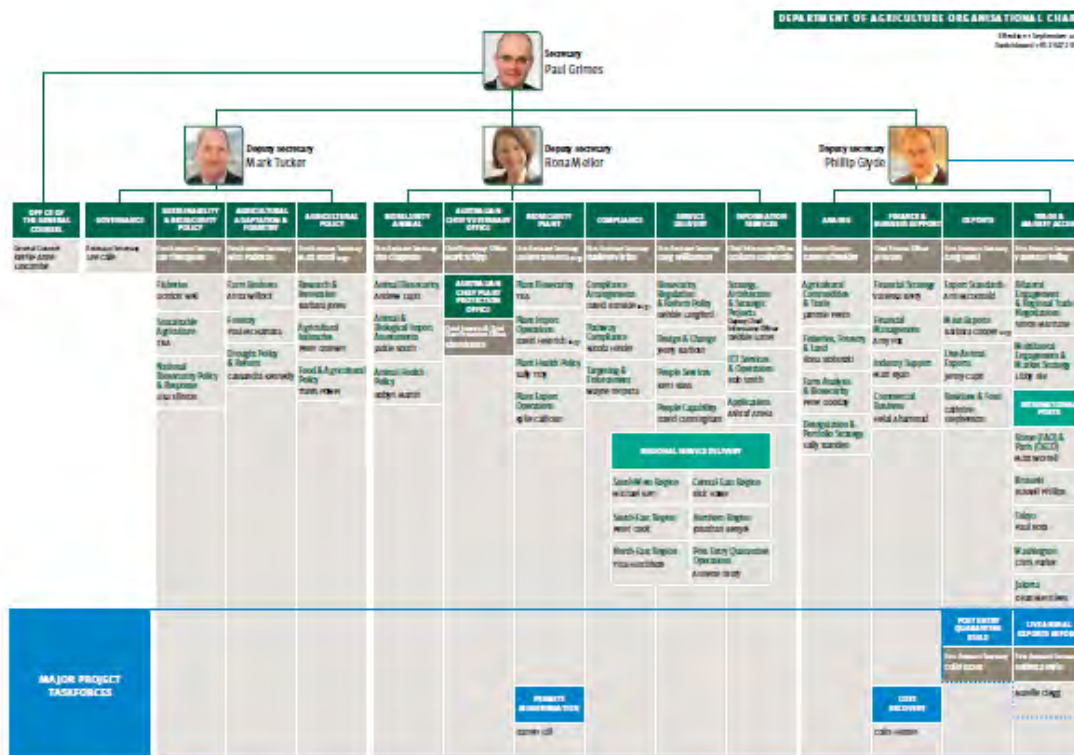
DEPARTMENT OF AGRICULTURE ORGANISATIONAL CHA

Secretary
Paul Grimes

Deputy secretary
Mark Tucker

Deputy secretary
Rona Mellor

Deputy secretary
Phillip Glyde

OFFICE OF THE GENERAL COUNSEL
General Counsel
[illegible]

GOVERNANCE
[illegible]

SUSTAINABILITY & BIOSECURITY POLICY
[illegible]
Fisheries
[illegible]
Sustainable Agriculture
TBA
National Biosecurity Policy & Response
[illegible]

AGRICULTURAL ADAPTATION & FORESTRY
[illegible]
Farm Business
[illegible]
Forestry
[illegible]
Drought Policy & Reform
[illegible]

AGRICULTURAL POLICY
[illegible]
Research & Innovation
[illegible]
Agricultural Industries
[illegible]
Food & Agricultural Policy
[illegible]

BIOSECURITY ANIMAL
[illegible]
Animal Biosecurity
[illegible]
Animal & Biological Import Assessments
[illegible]
Animal Health Policy
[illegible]

AUSTRALIAN CHIEF VETERINARY OFFICE
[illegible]
AUSTRALIAN CHIEF PLANT PROTECTION OFFICE
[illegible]

BIOSECURITY PLANT
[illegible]
Plant Biosecurity
TBA
Plant Import Operations
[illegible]
Plant Health Policy
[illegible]
Plant Export Operations
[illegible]

COMPLIANCE
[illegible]
Compliance Arrangements
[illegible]
Pathway Compliance
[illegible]
Targeting & Enforcement
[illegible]

SERVICE DELIVERY
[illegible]
Biosecurity Regulation & Reform Policy
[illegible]
Design & Change
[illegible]
People Services
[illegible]
People Capability
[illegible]

INFORMATION SERVICES
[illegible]
Strategy, Architecture & Strategic Projects
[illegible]
ICT Services & Operations
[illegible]
Applications
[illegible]

REGIONAL SERVICE DELIVERY
South West Region
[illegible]
Central East Region
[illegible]
South East Region
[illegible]
Northern Region
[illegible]
North East Region
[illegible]
Post Entry Quarantine Operations
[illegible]

ABARES
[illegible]
Agricultural Commodities & Trade
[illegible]
Fisheries, Forestry & Land
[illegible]
Farm Analysis & Biosecurity
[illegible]
Demographics & Portfolio Strategy
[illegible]

FINANCE & BUSINESS SUPPORT
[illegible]
Financial Strategy
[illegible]
Financial Management
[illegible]
Industry Support
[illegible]
Commercial Business
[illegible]

EXPORTS
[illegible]
Export Standards
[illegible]
Meat Exports
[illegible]
Live Animal Exports
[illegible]
Residues & Food
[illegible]

TRADE & MARKET ACCE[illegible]
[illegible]
Bilateral Engagement & Regional Trade Negotiations
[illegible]
Multilateral Engagement & Market Strategy
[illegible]
INTERNATIONAL POSTS
Rome (FAO) & Paris (OECD)
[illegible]
Brussels
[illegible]
Tokyo
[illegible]
Washington
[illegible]
Jakarta
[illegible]

MAJOR PROJECT TASKFORCES
PERMITS MODERNISATION
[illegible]
COST RECOVERY
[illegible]
POST ENTRY QUARANTINE BUILD
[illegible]
LIVE ANIMAL EXPORTS REFORM
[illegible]